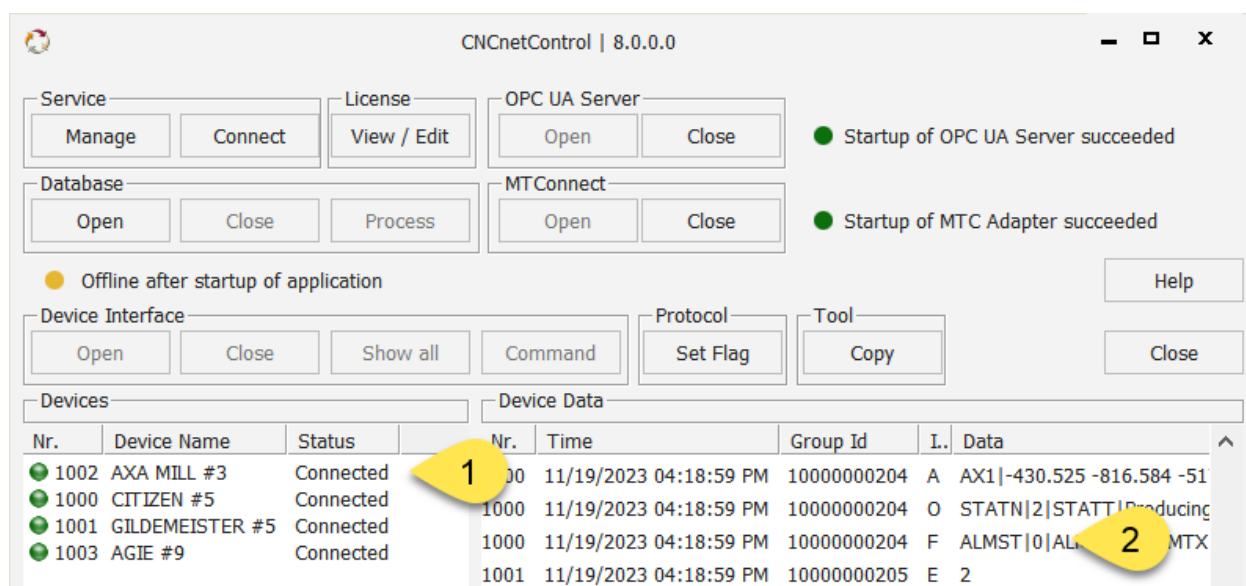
CNCnetControl | 8.0.0.0

Service
Manage
Connect

License
View / Edit

OPC UA Server
Open
Close

Startup of OPC UA Server succeeded

Database
Open
Close
Process

MTConnect
Open
Close

Startup of MTC Adapter succeeded

Offline after startup of application

Help

Device Interface
Open
Close
Show all
Command

Protocol
Set Flag

Tool
Copy

Close

Devices

| Nr. | Device Name | Status |
|---|---|---|
| 1002 | AXA MILL #3 | Connected |
| 1000 | CITIZEN #5 | Connected |
| 1001 | GILDEMEISTER #5 | Connected |
| 1003 | AGIE #9 | Connected |

1

Device Data

| Nr. | Time | Group Id | I.. | Data |
|---|---|---|---|---|
| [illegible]00 | 11/19/2023 04:18:59 PM | 10000000204 | A | AX1\|-430.525 -816.584 -51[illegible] |
| 1000 | 11/19/2023 04:18:59 PM | 10000000204 | O | STATN\|2\|STATT\|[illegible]roducing |
| 1000 | 11/19/2023 04:18:59 PM | 10000000204 | F | ALMST\|0\|AL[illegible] MTX |
| 1001 | 11/19/2023 04:18:59 PM | 10000000205 | E | 2 |

2